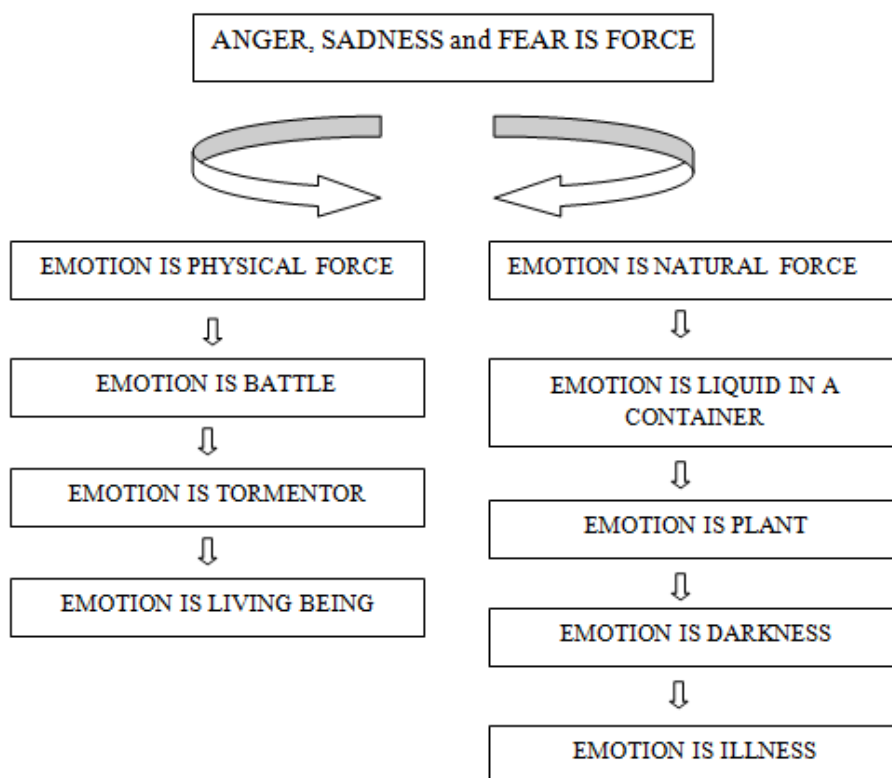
ANGER, SADNESS and FEAR IS FORCE

EMOTION IS PHYSICAL FORCE

EMOTION IS BATTLE

EMOTION IS TORMENTOR

EMOTION IS LIVING BEING

EMOTION IS NATURAL FORCE

EMOTION IS LIQUID IN A CONTAINER

EMOTION IS PLANT

EMOTION IS DARKNESS

EMOTION IS ILLNESS